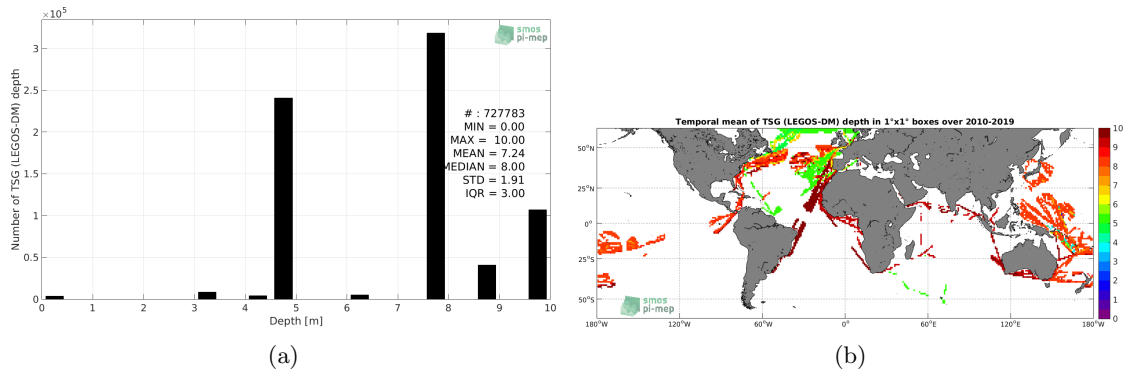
$\times 10^5$

smos pi-mep

Number of TSG (LEGOS-DM) depth

3
2.5
2
1.5
1
0.5
0

# : 727783
MIN = 0.00
MAX = 10.00
MEAN = 7.24
MEDIAN = 8.00
STD = 1.91
IQR = 3.00

0 1 2 3 4 5 6 7 8 9 10
Depth [m]

(a)

Temporal mean of TSG (LEGOS-DM) depth in 1°x1° boxes over 2010-2019

50°N
25°N
0°
25°S
50°S

180°W 120°W 60°W 0° 60°E 120°E 180°W

smos pi-mep

10
9
8
7
6
5
4
3
2
1
0

(b)